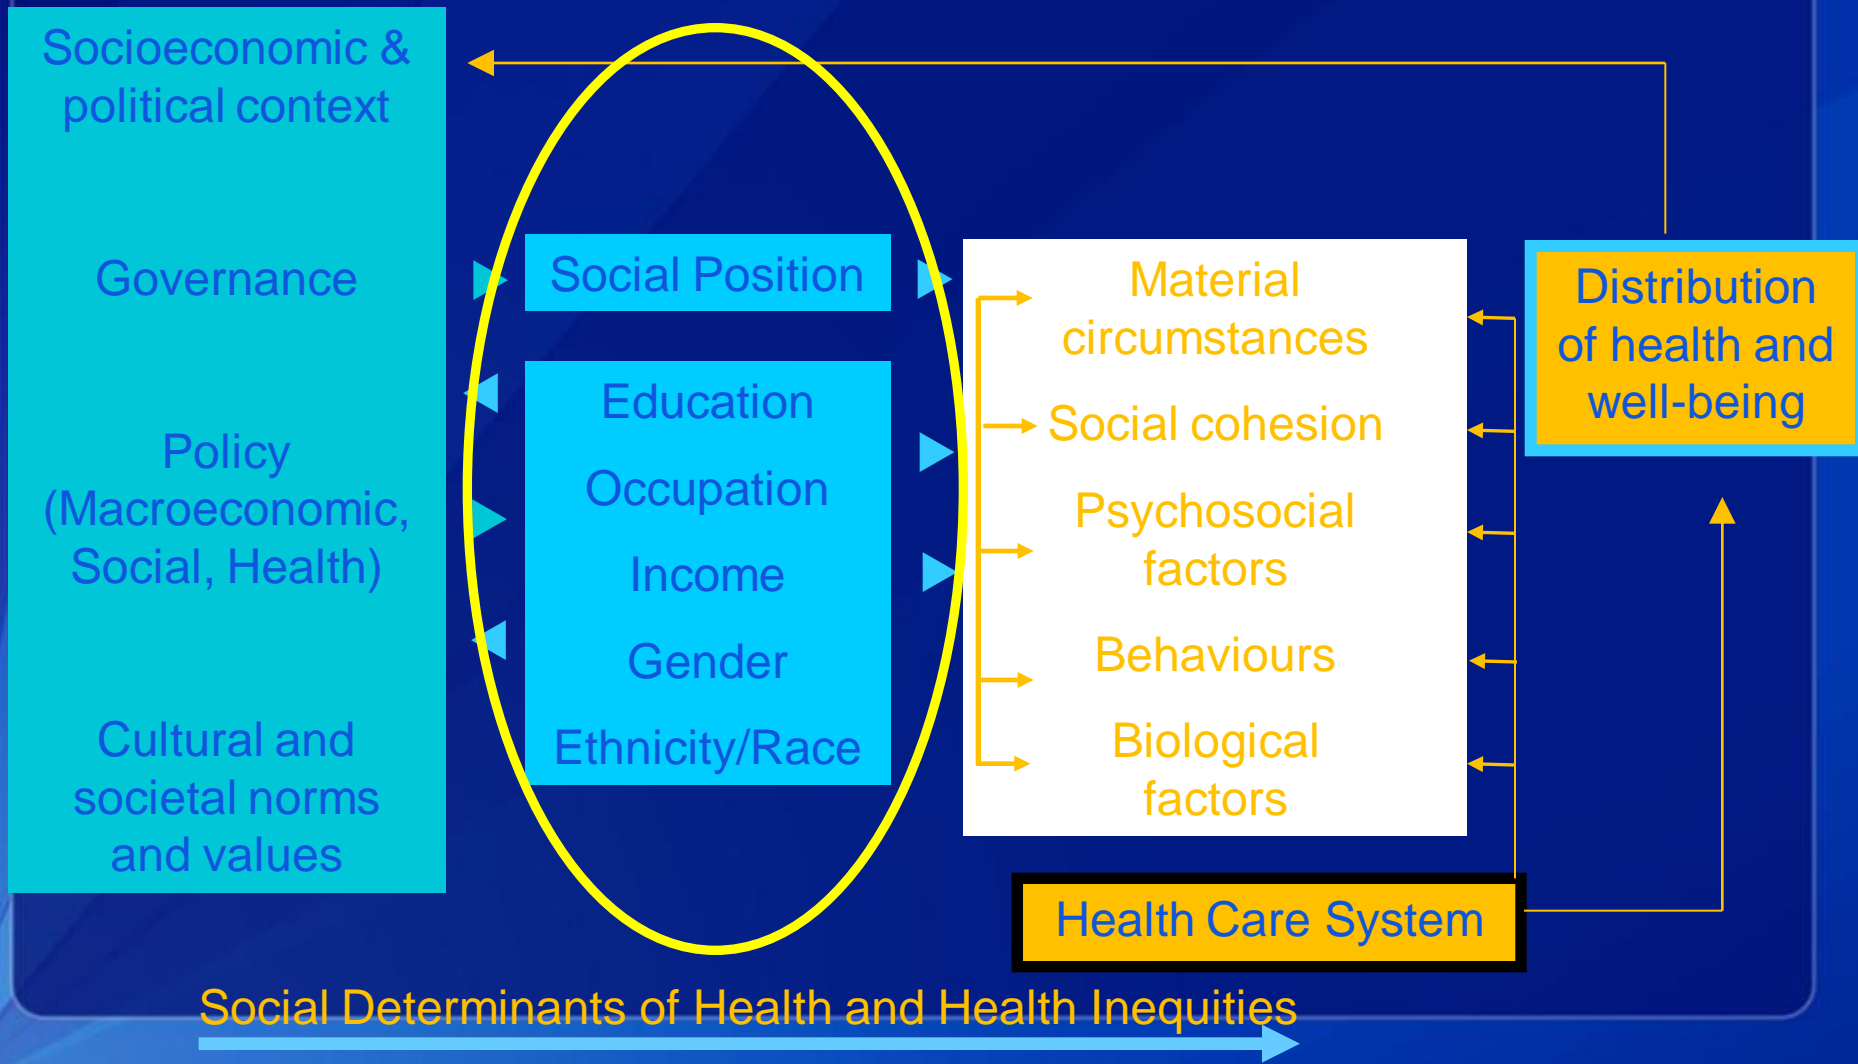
Socioeconomic & political context

Governance

Policy (Macroeconomic, Social, Health)

Cultural and societal norms and values

Social Position

Education

Occupation

Income

Gender

Ethnicity/Race

Material circumstances

Social cohesion

Psychosocial factors

Behaviours

Biological factors

Distribution of health and well-being

Health Care System

Social Determinants of Health and Health Inequities